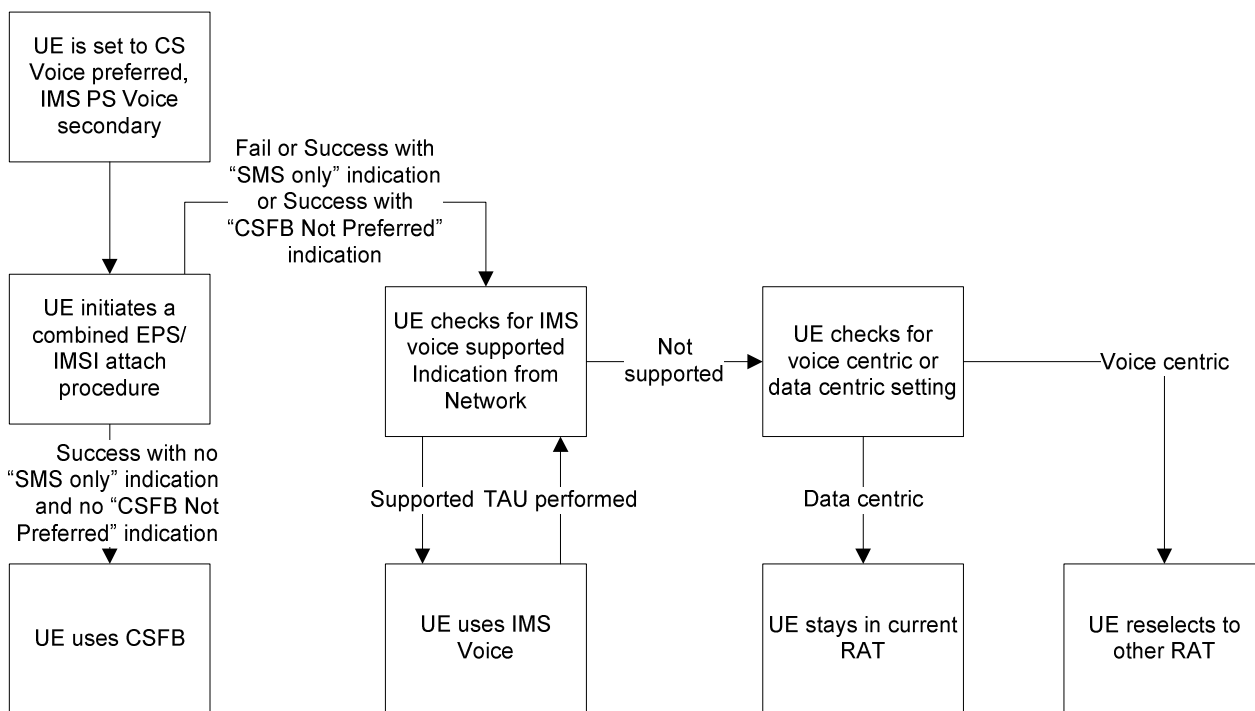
UE is set to CS Voice preferred, IMS PS Voice secondary

Fail or Success with "SMS only" indication or Success with "CSFB Not Preferred" indication

UE initiates a combined EPS/ IMSI attach procedure

UE checks for IMS voice supported Indication from Network

Not supported

UE checks for voice centric or data centric setting

Voice centric

Success with no "SMS only" indication and no "CSFB Not Preferred" indication

Supported

TAU performed

Data centric

UE uses CSFB

UE uses IMS Voice

UE stays in current RAT

UE reselects to other RAT